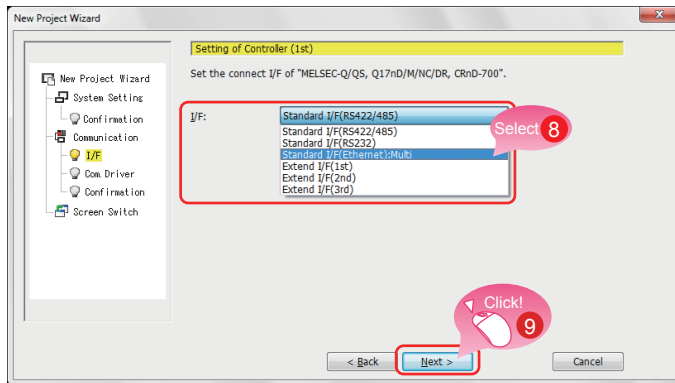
New Project Wizard

New Project Wizard
System Setting
Confirmation
Communication
I/F
Com Driver
Confirmation
Screen Switch

Setting of Controller (1st)

Set the connect I/F of "MELSEC-Q/QS, Q17nD/M/NC/DR, CRnD-700".

I/F:

Standard I/F(RS422/485)
Standard I/F(RS422/485)
Standard I/F(RS232)
Standard I/F(Ethernet):Multi
Extend I/F(1st)
Extend I/F(2nd)
Extend I/F(3rd)

Select 8

Click!
9

< Back
Next >
Cancel